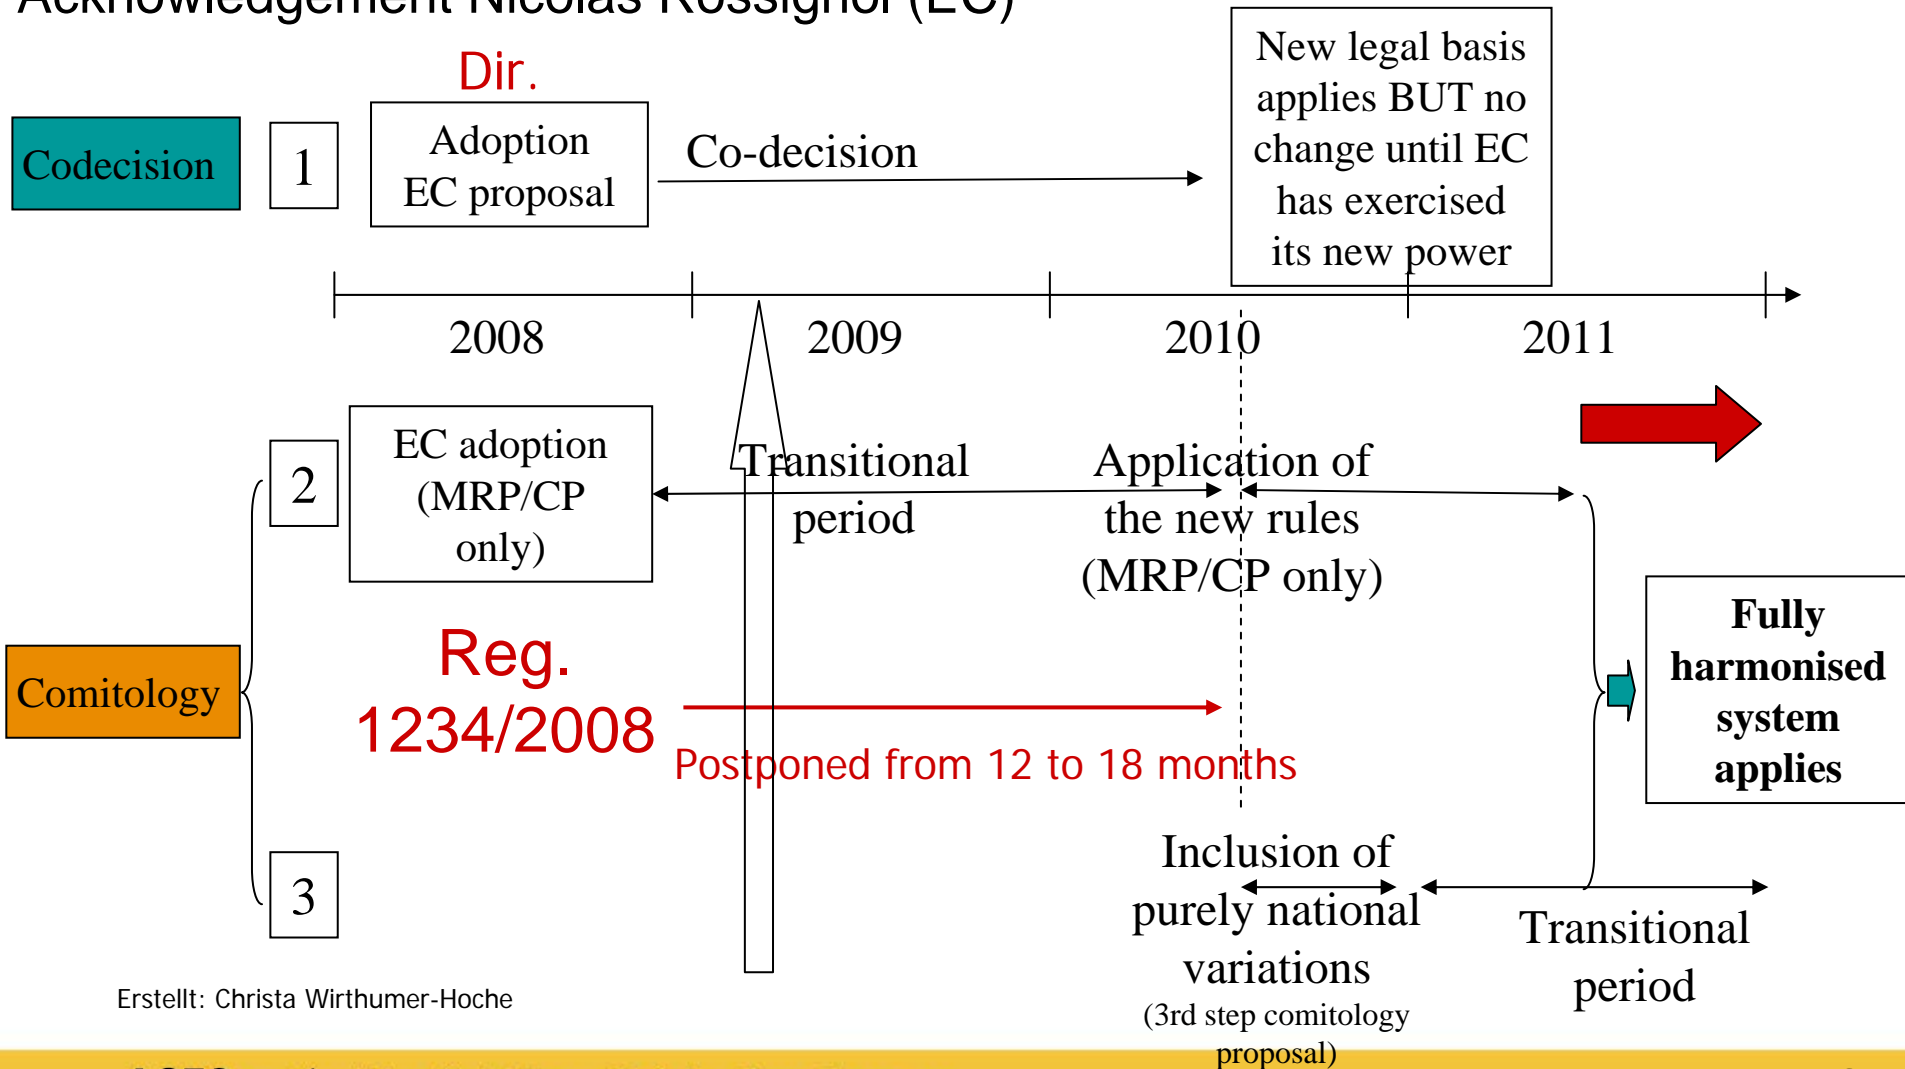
Acknowledgement Nicolas Rossignol (EC)

Dir.

Codecision

1

Adoption EC proposal

Co-decision

New legal basis applies BUT no change until EC has exercised its new power

2008

2009

2010

2011

2

EC adoption (MRP/CP only)

Transitional period

Application of the new rules (MRP/CP only)

Comitology

Reg. 1234/2008

Postponed from 12 to 18 months

Fully harmonised system applies

3

Inclusion of purely national variations
(3rd step comitology proposal)

Transitional period

Erstellt: Christa Wirthumer-Hoche